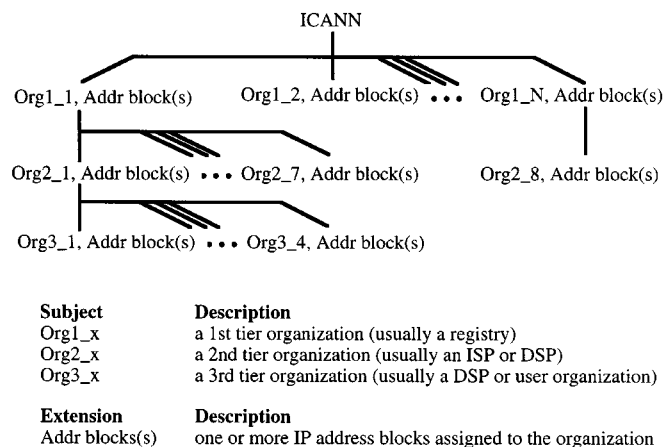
ICANN

Org1_1, Addr block(s)    Org1_2, Addr block(s) ... Org1_N, Addr block(s)

Org2_1, Addr block(s) ... Org2_7, Addr block(s)    Org2_8, Addr block(s)

Org3_1, Addr block(s) ... Org3_4, Addr block(s)

| Subject | Description |
|---|---|
| Org1_x | a 1st tier organization (usually a registry) |
| Org2_x | a 2nd tier organization (usually an ISP or DSP) |
| Org3_x | a 3rd tier organization (usually a DSP or user organization) |

| Extension | Description |
|---|---|
| Addr blocks(s) | one or more IP address blocks assigned to the organization |